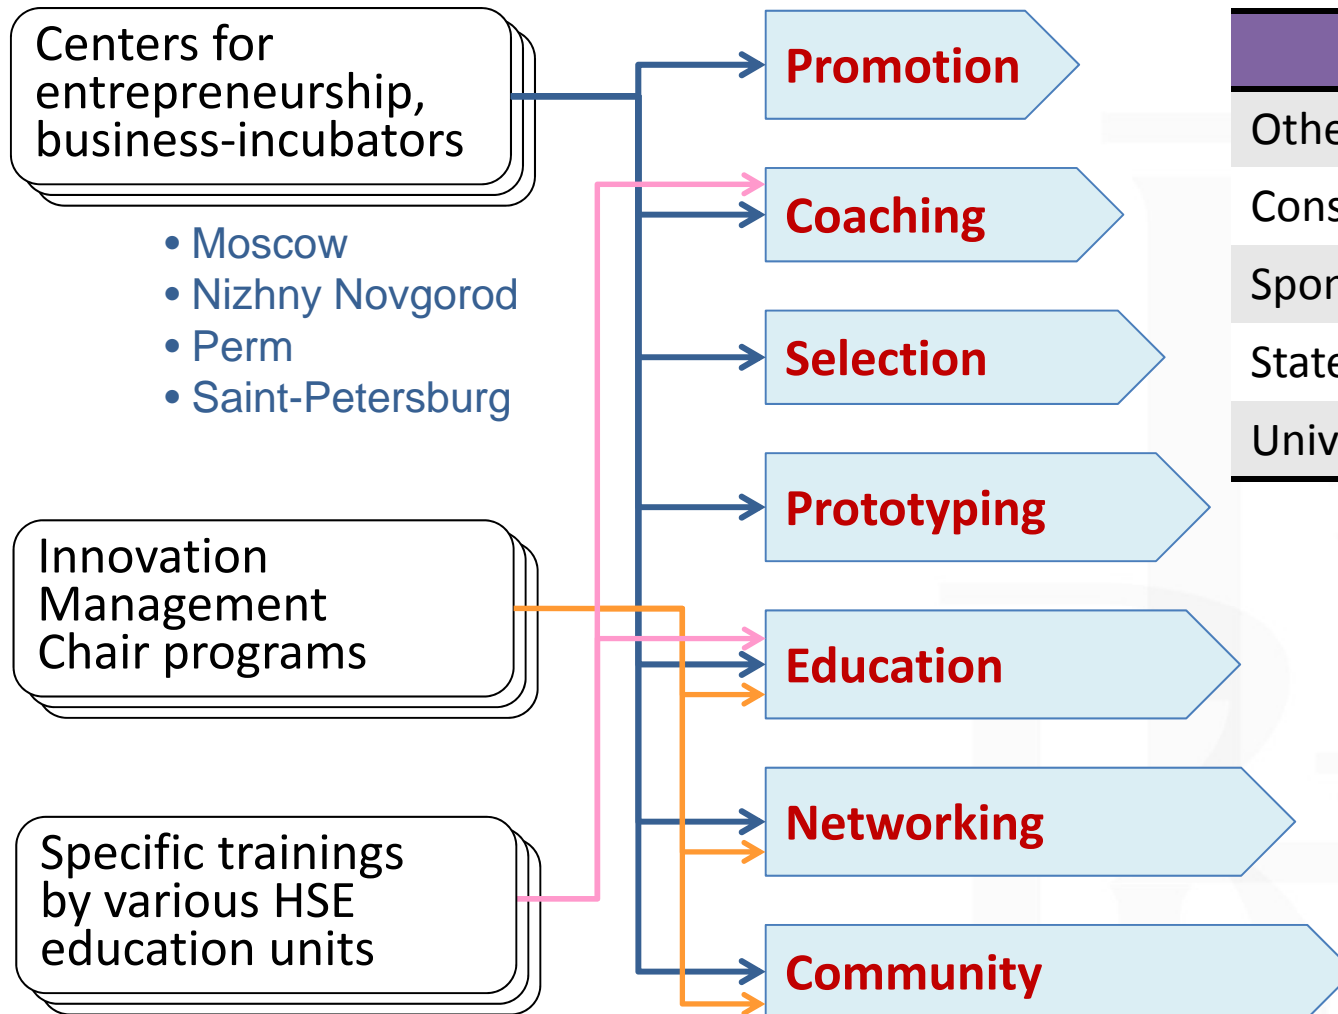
Centers for entrepreneurship, business-incubators

• Moscow
• Nizhny Novgorod
• Perm
• Saint-Petersburg

Innovation Management Chair programs

Specific trainings by various HSE education units

Promotion

Coaching

Selection

Prototyping

Education

Networking

Community

| Othe |
|---|
| Cons |
| Spon |
| State |
| Univ |